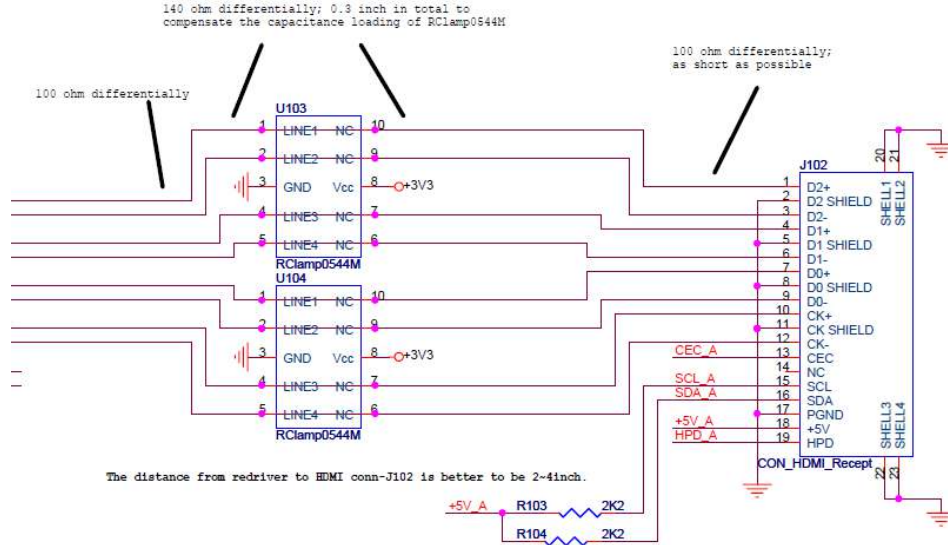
140 ohm differentially; 0.3 inch in total to compensate the capacitance loading of RClamp0544M

100 ohm differentially; as short as possible

100 ohm differentially

U103
1 LINE1 NC 10
2 LINE2 NC 9
3 GND Vcc 8 +3V3
4 LINE3 NC 7
5 LINE4 NC 6
RClamp0544M

U104
1 LINE1 NC 10
2 LINE2 NC 9
3 GND Vcc 8 +3V3
4 LINE3 NC 7
5 LINE4 NC 6
RClamp0544M

J102
1 D2+
2 D2 SHIELD
3 D2-
4 D1+
5 D1 SHIELD
6 D1-
7 D0+
8 D0 SHIELD
9 D0-
10 CK+
11 CK SHIELD
12 CK-
13 CEC
14 NC
15 SCL
16 SDA
17 PGND
18 +5V
19 HPD
20 SHELL1
21 SHELL2
22 SHELL3
23 SHELL4
CON_HDMI_Recept

CEC_A
SCL_A
SDA_A
+5V_A
HPD_A

The distance from redriver to HDMI conn-J102 is better to be 2~4inch.

+5V_A
R103 2K2
R104 2K2